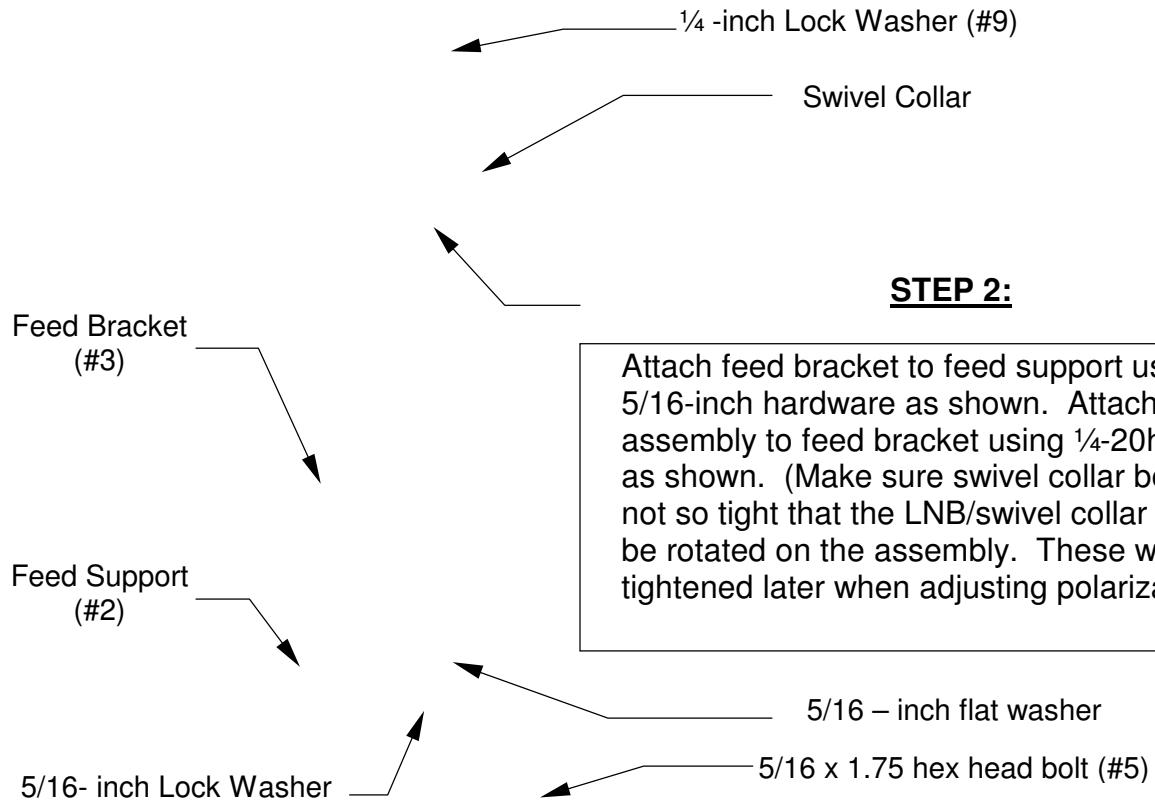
¼ -inch Lock Washer (#9)

Swivel Collar

STEP 2:

Feed Bracket (#3)

Attach feed bracket to feed support us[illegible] 5/16-inch hardware as shown. Attach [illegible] assembly to feed bracket using ¼-20h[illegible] as shown. (Make sure swivel collar b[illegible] not so tight that the LNB/swivel collar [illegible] be rotated on the assembly. These w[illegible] tightened later when adjusting polariz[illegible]

Feed Support (#2)

5/16 – inch flat washer

5/16- inch Lock Washer

5/16 x 1.75 hex head bolt (#5)